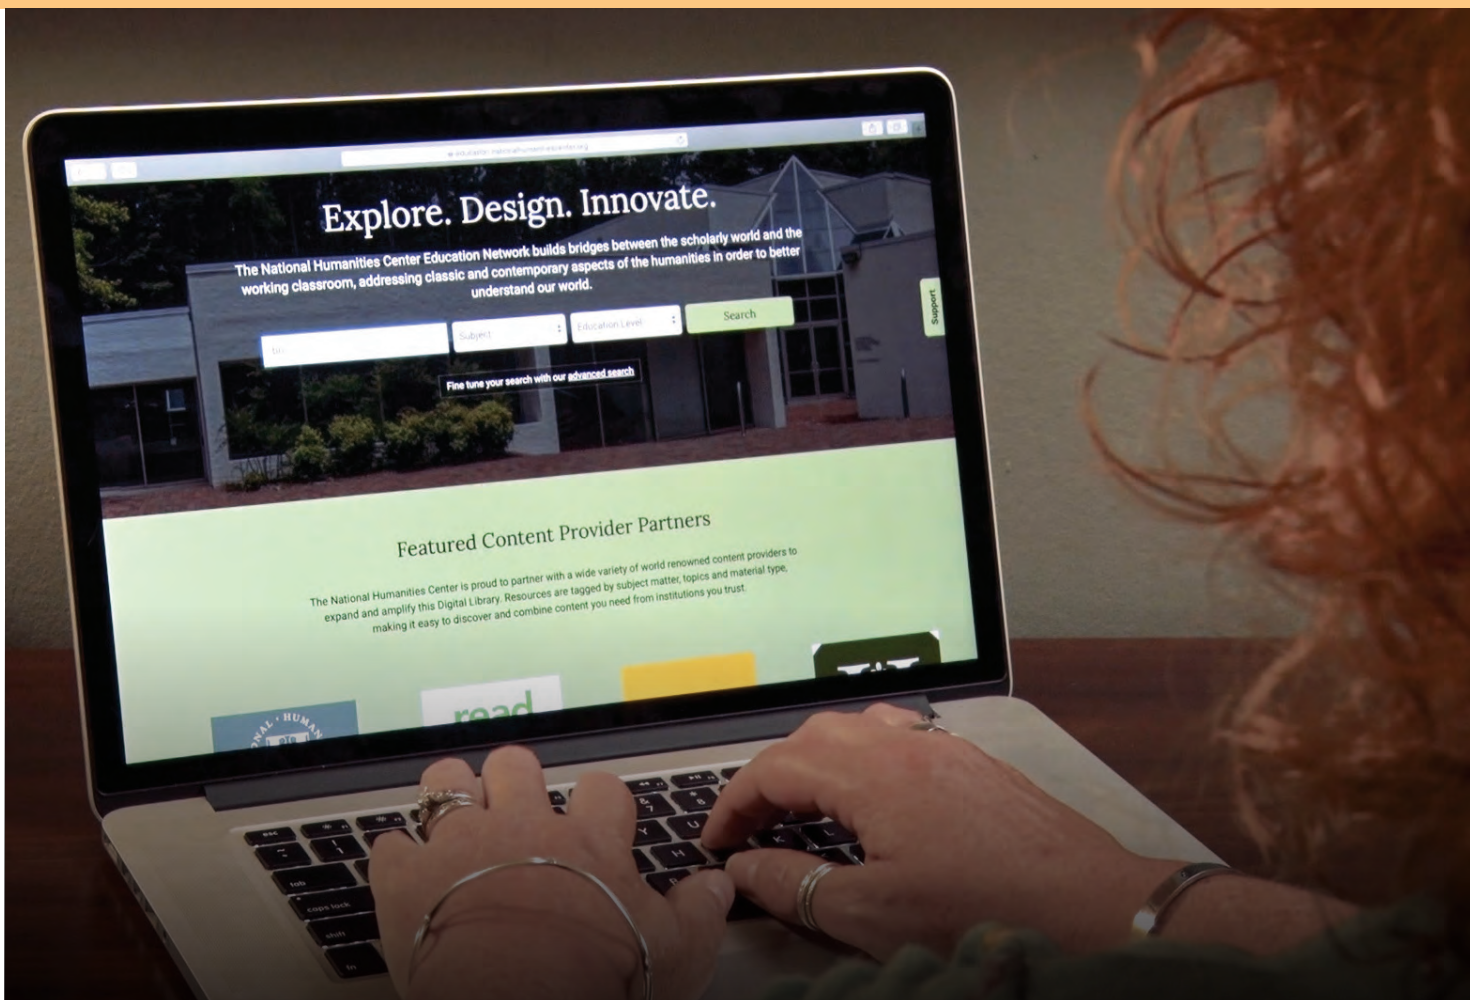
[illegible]

Explore. Design. Innovate.

The National Humanities Center Education Network builds bridges between the scholarly world and the working classroom, addressing classic and contemporary aspects of the humanities in order to better understand our world.

Subject

Education Level

Search

Fine tune your search with our advanced search

Support

Featured Content Provider Partners

The National Humanities Center is proud to partner with a wide variety of world renowned content providers to expand and amplify this Digital Library. Resources are tagged by subject matter, topics and material type, making it easy to discover and combine content you need from institutions you trust.

read

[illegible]

esc

tab

caps lock

shift

fn